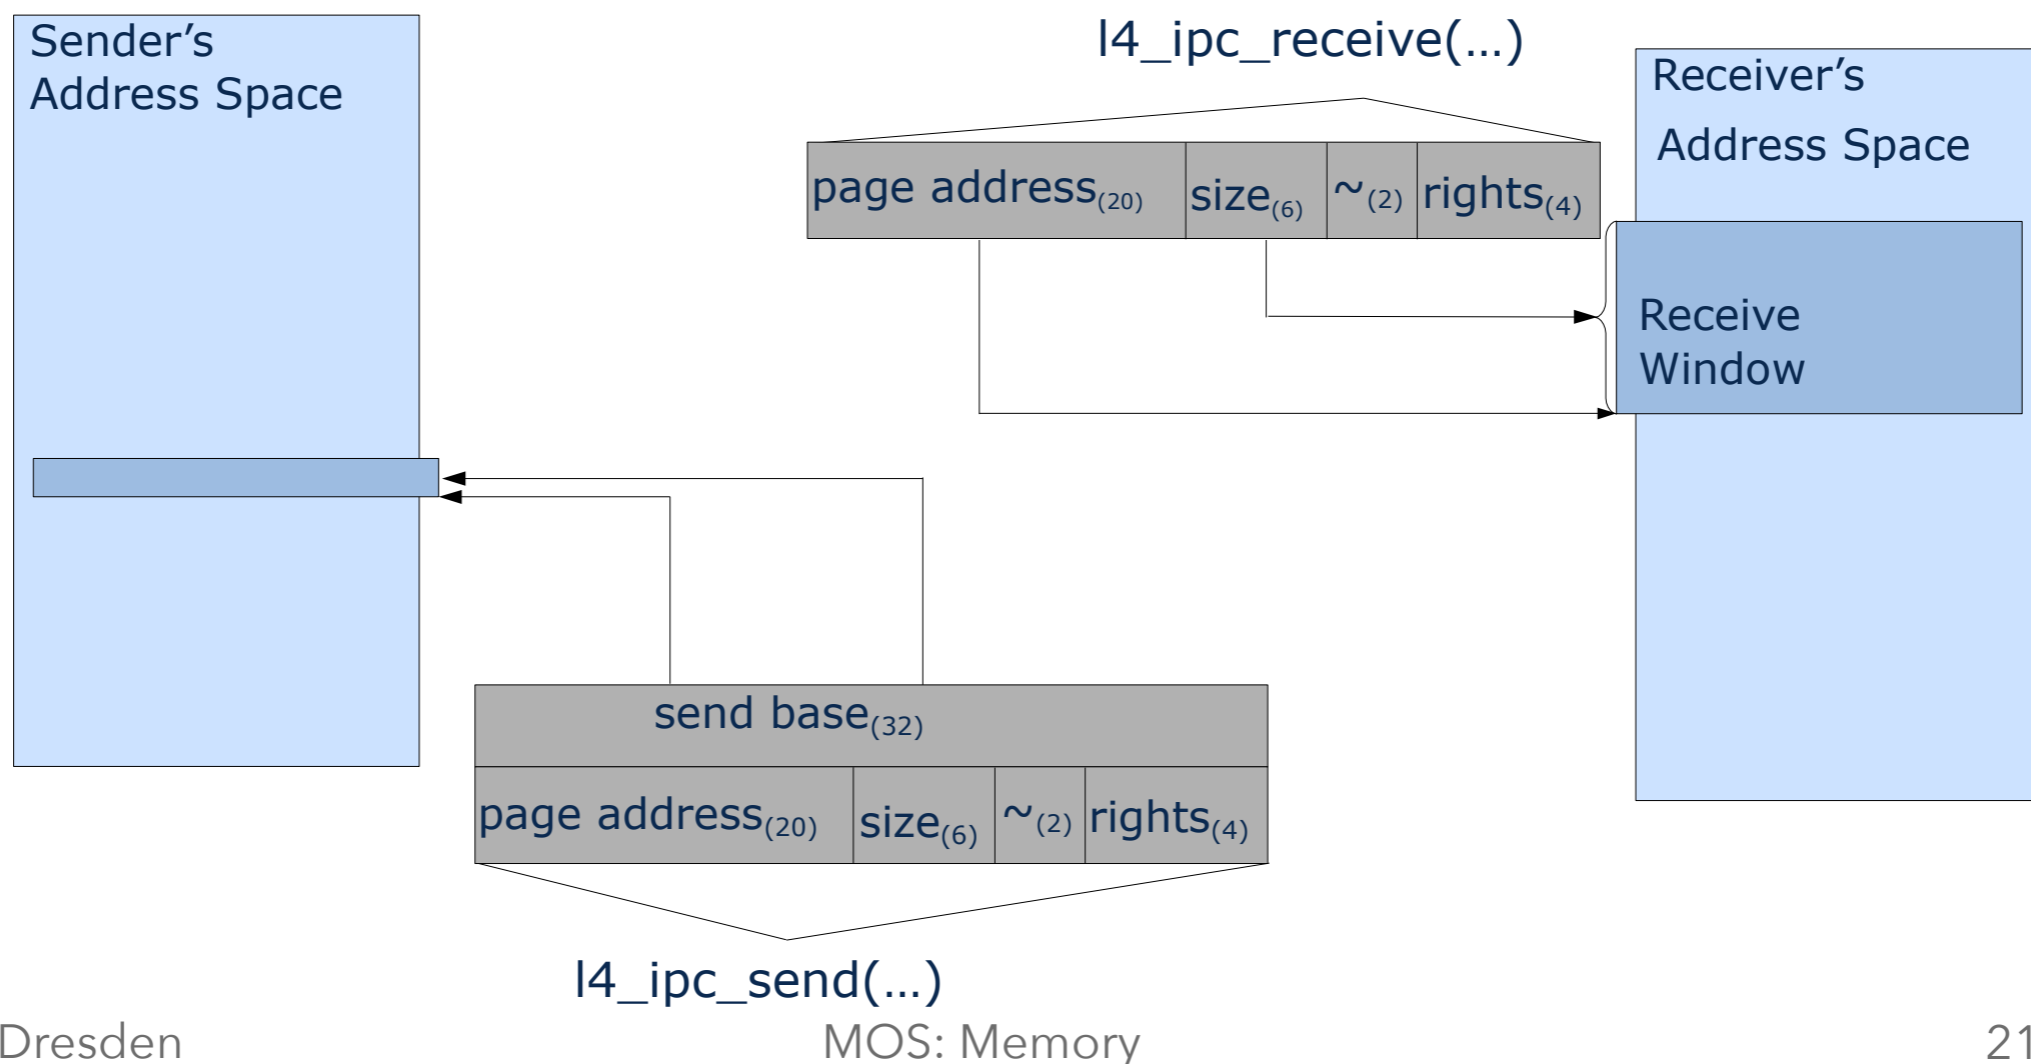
Sender's Address Space

l4_ipc_receive(...)

Receiver's Address Space

page address$_{(20)}$ | size$_{(6)}$ | ~$_{(2)}$ | rights$_{(4)}$

Receive Window

send base$_{(32)}$

page address$_{(20)}$ | size$_{(6)}$ | ~$_{(2)}$ | rights$_{(4)}$

l4_ipc_send(...)

Dresden

MOS: Memory

21